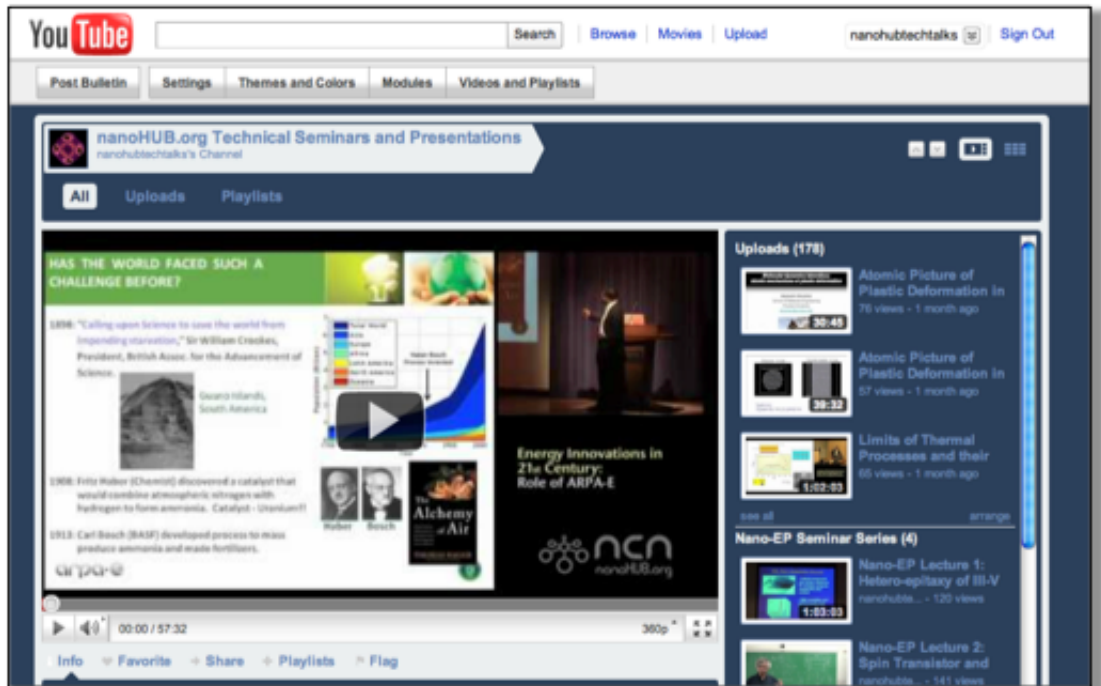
YouTube

Search

Browse | Movies | Upload

nanohubtechtalks | Sign Out

Post Bulletin | Settings | Themes and Colors | Modules | Videos and Playlists

nanoHUB.org Technical Seminars and Presentations
nanohubtechtalks's Channel

All | Uploads | Playlists

HAS THE WORLD FACED SUCH A CHALLENGE BEFORE?

1898: "Calling upon Science to save the world from impending starvation," Sir William Crookes, President, British Assoc. for the Advancement of Science.

Guano Islands, South America

1908: Fritz Haber (Chemist) discovered a catalyst that would combine atmospheric nitrogen with hydrogen to form ammonia. Catalyst - Uranium!!

1913: Carl Bosch (BASF) developed process to mass produce ammonia and made fertilizers.

Haber | Bosch

The Alchemy of Air

arpa-e

Energy Innovations in 21st Century: Role of ARPA-E

ncn
nanoHUB.org

00:00 / 57:32

360p

Info | Favorite | Share | Playlists | Flag

Uploads (178)

Atomic Picture of Plastic Deformation in
76 views - 1 month ago
30:45

Atomic Picture of Plastic Deformation in
57 views - 1 month ago
39:32

Limits of Thermal Processes and their
65 views - 1 month ago
1:02:03

see all | arrange

Nano-EP Seminar Series (4)

Nano-EP Lecture 1: Hetero-epitaxy of III-V
nanohub... - 120 views
1:03:03

Nano-EP Lecture 2: Spin Transistor and
nanohub... - 141 views